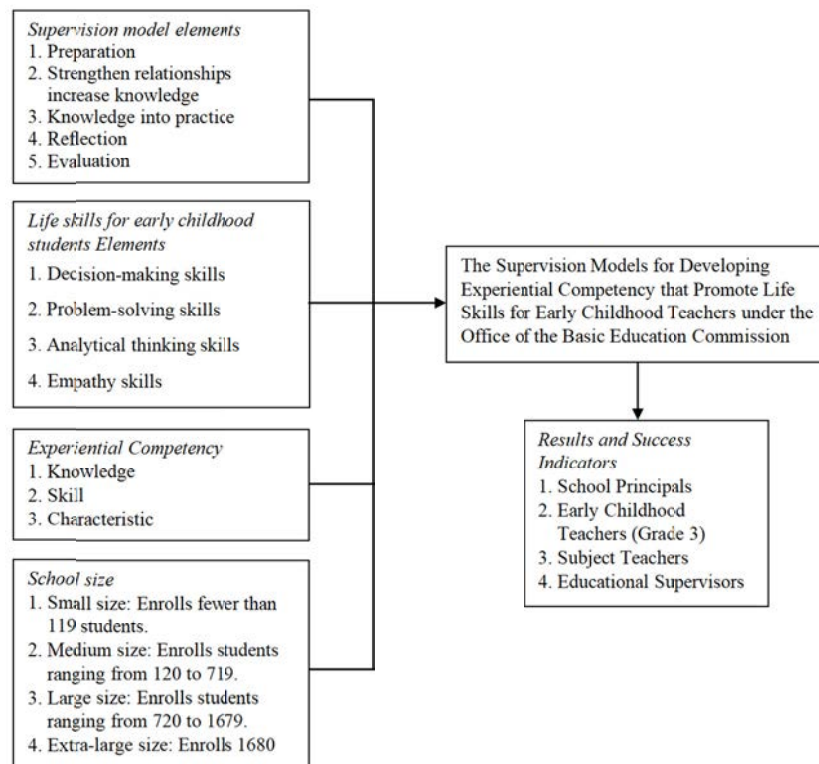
Supervision model elements
1. Preparation
2. Strengthen relationships increase knowledge
3. Knowledge into practice
4. Reflection
5. Evaluation

Life skills for early childhood students Elements
1. Decision-making skills
2. Problem-solving skills
3. Analytical thinking skills
4. Empathy skills

Experiential Competency
1. Knowledge
2. Skill
3. Characteristic

School size
1. Small size: Enrolls fewer than 119 students.
2. Medium size: Enrolls students ranging from 120 to 719.
3. Large size: Enrolls students ranging from 720 to 1679.
4. Extra-large size: Enrolls 1680

The Supervision Models for Developing Experiential Competency that Promote Life Skills for Early Childhood Teachers under the Office of the Basic Education Commission

Results and Success Indicators
1. School Principals
2. Early Childhood Teachers (Grade 3)
3. Subject Teachers
4. Educational Supervisors